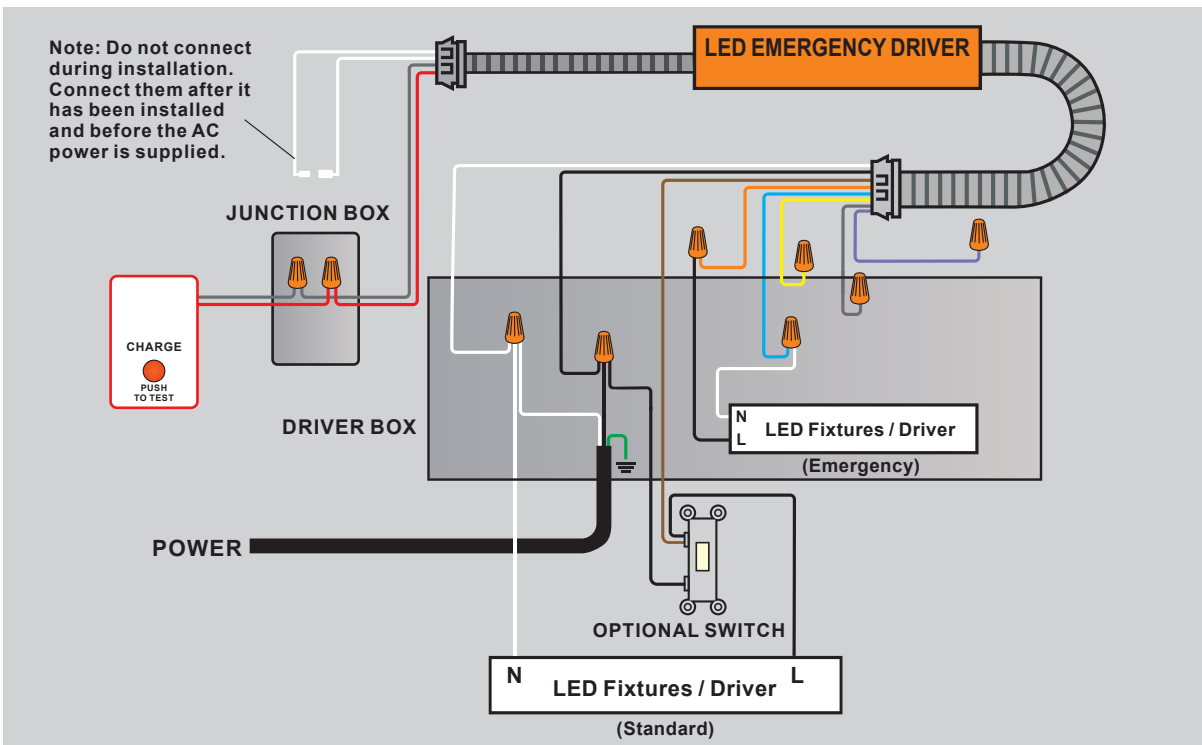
Note: Do not connect during installation. Connect them after it has been installed and before the AC power is supplied.

LED EMERGENCY DRIVER

JUNCTION BOX

CHARGE

PUSH TO TEST

DRIVER BOX

N
L
LED Fixtures / Driver
(Emergency)

POWER

OPTIONAL SWITCH

N
LED Fixtures / Driver
L
(Standard)